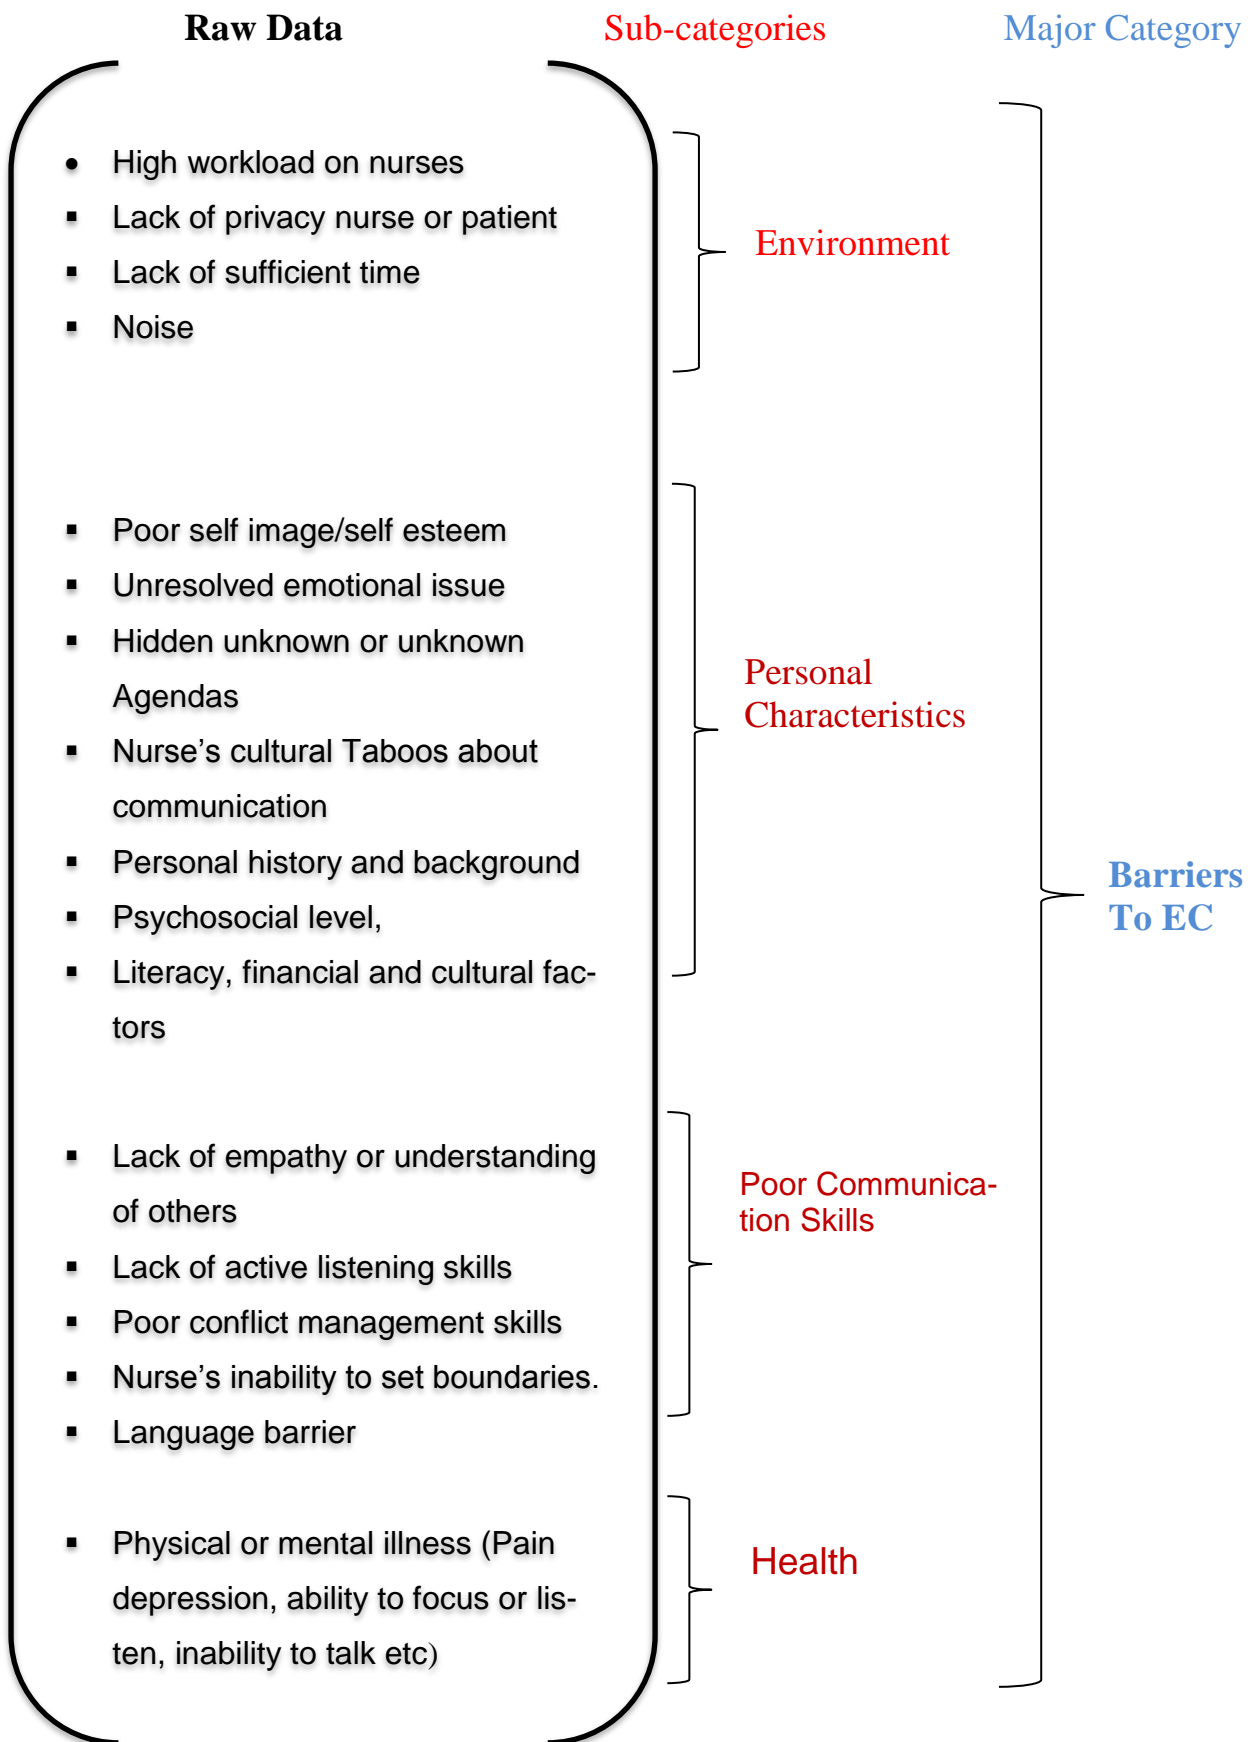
Raw Data

Sub-categories

Major Category

- High workload on nurses
- Lack of privacy nurse or patient
- Lack of sufficient time
- Noise

Environment

- Poor self image/self esteem
- Unresolved emotional issue
- Hidden unknown or unknown Agendas
- Nurse’s cultural Taboos about communication
- Personal history and background
- Psychosocial level,
- Literacy, financial and cultural factors

Personal Characteristics

Barriers To EC

- Lack of empathy or understanding of others
- Lack of active listening skills
- Poor conflict management skills
- Nurse’s inability to set boundaries.
- Language barrier

Poor Communication Skills

- Physical or mental illness (Pain depression, ability to focus or listen, inability to talk etc)

Health